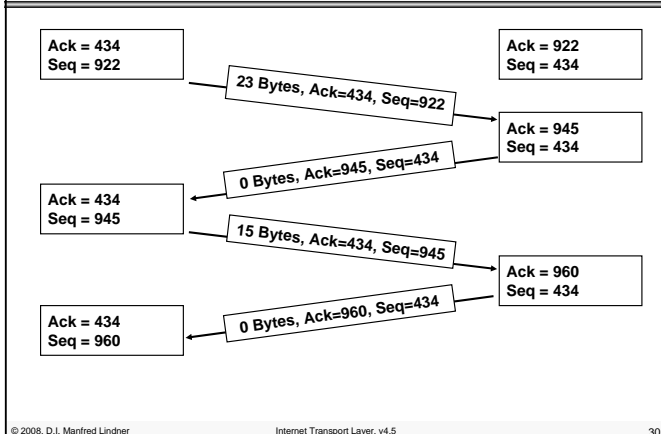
Ack = 434
Seq = 922

Ack = 922
Seq = 434

23 Bytes, Ack=434, Seq=922

Ack = 945
Seq = 434

0 Bytes, Ack=945, Seq=434

Ack = 434
Seq = 945

15 Bytes, Ack=434, Seq=945

Ack = 960
Seq = 434

0 Bytes, Ack=960, Seq=434

Ack = 434
Seq = 960

© 2008, D.I. Manfred Lindner Internet Transport Layer, v4.5 30